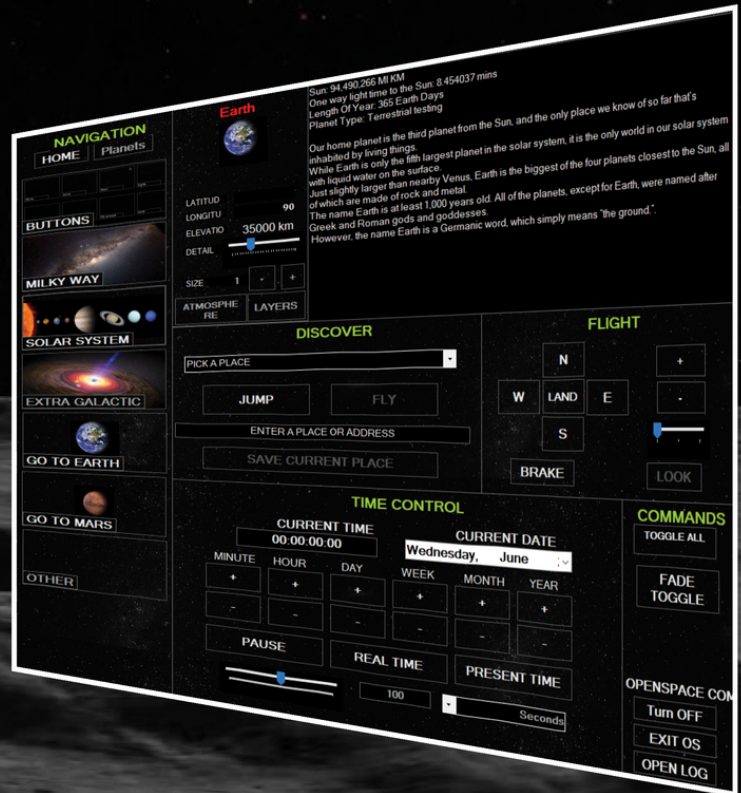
NAVIGATION

HOME Planets

BUTTONS

MILKY WAY

SOLAR SYSTEM

EXTRA GALACTIC

GO TO EARTH

GO TO MARS

OTHER

Earth

LATITUD

LONGITU 90

ELEVATIO 35000 km

DETAIL

SIZE 1 - +

ATMOSPHERE LAYERS

Sun: 94,490,266 MI KM
One way light time to the Sun: 8.454037 mins
Length Of Year: 365 Earth Days
Planet Type: Terrestrial testing

Our home planet is the third planet from the Sun, and the only place we know of so far that's inhabited by living things.
While Earth is only the fifth largest planet in the solar system, it is the only world in our solar system with liquid water on the surface.
Just slightly larger than nearby Venus, Earth is the biggest of the four planets closest to the Sun, all of which are made of rock and metal.
The name Earth is at least 1,000 years old. All of the planets, except for Earth, were named after Greek and Roman gods and goddesses.
However, the name Earth is a Germanic word, which simply means "the ground.".

DISCOVER

PICK A PLACE

JUMP FLY

ENTER A PLACE OR ADDRESS

SAVE CURRENT PLACE

FLIGHT

N

W LAND E

S

BRAKE

+

-

LOOK

TIME CONTROL

CURRENT TIME
00:00:00:00

CURRENT DATE
Wednesday, June

MINUTE HOUR DAY WEEK MONTH YEAR

+ + + + + +

- - - - - -

PAUSE REAL TIME PRESENT TIME

100 Seconds

COMMANDS

TOGGLE ALL

FADE TOGGLE

OPENSPACE COM

Turn OFF

EXIT OS

OPEN LOG